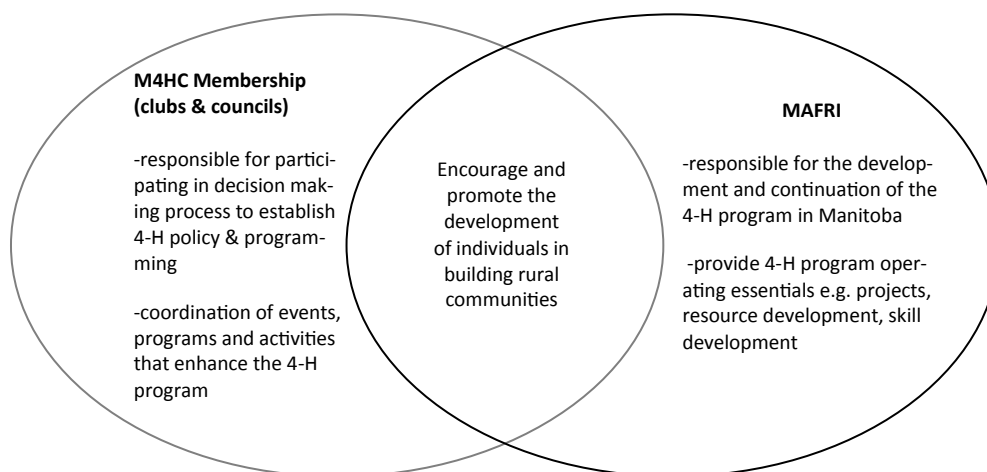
M4HC Membership (clubs & councils)

-responsible for participating in decision making process to establish 4-H policy & programming

-coordination of events, programs and activities that enhance the 4-H program

Encourage and promote the development of individuals in building rural communities

MAFRI

-responsible for the development and continuation of the 4-H program in Manitoba

-provide 4-H program operating essentials e.g. projects, resource development, skill development